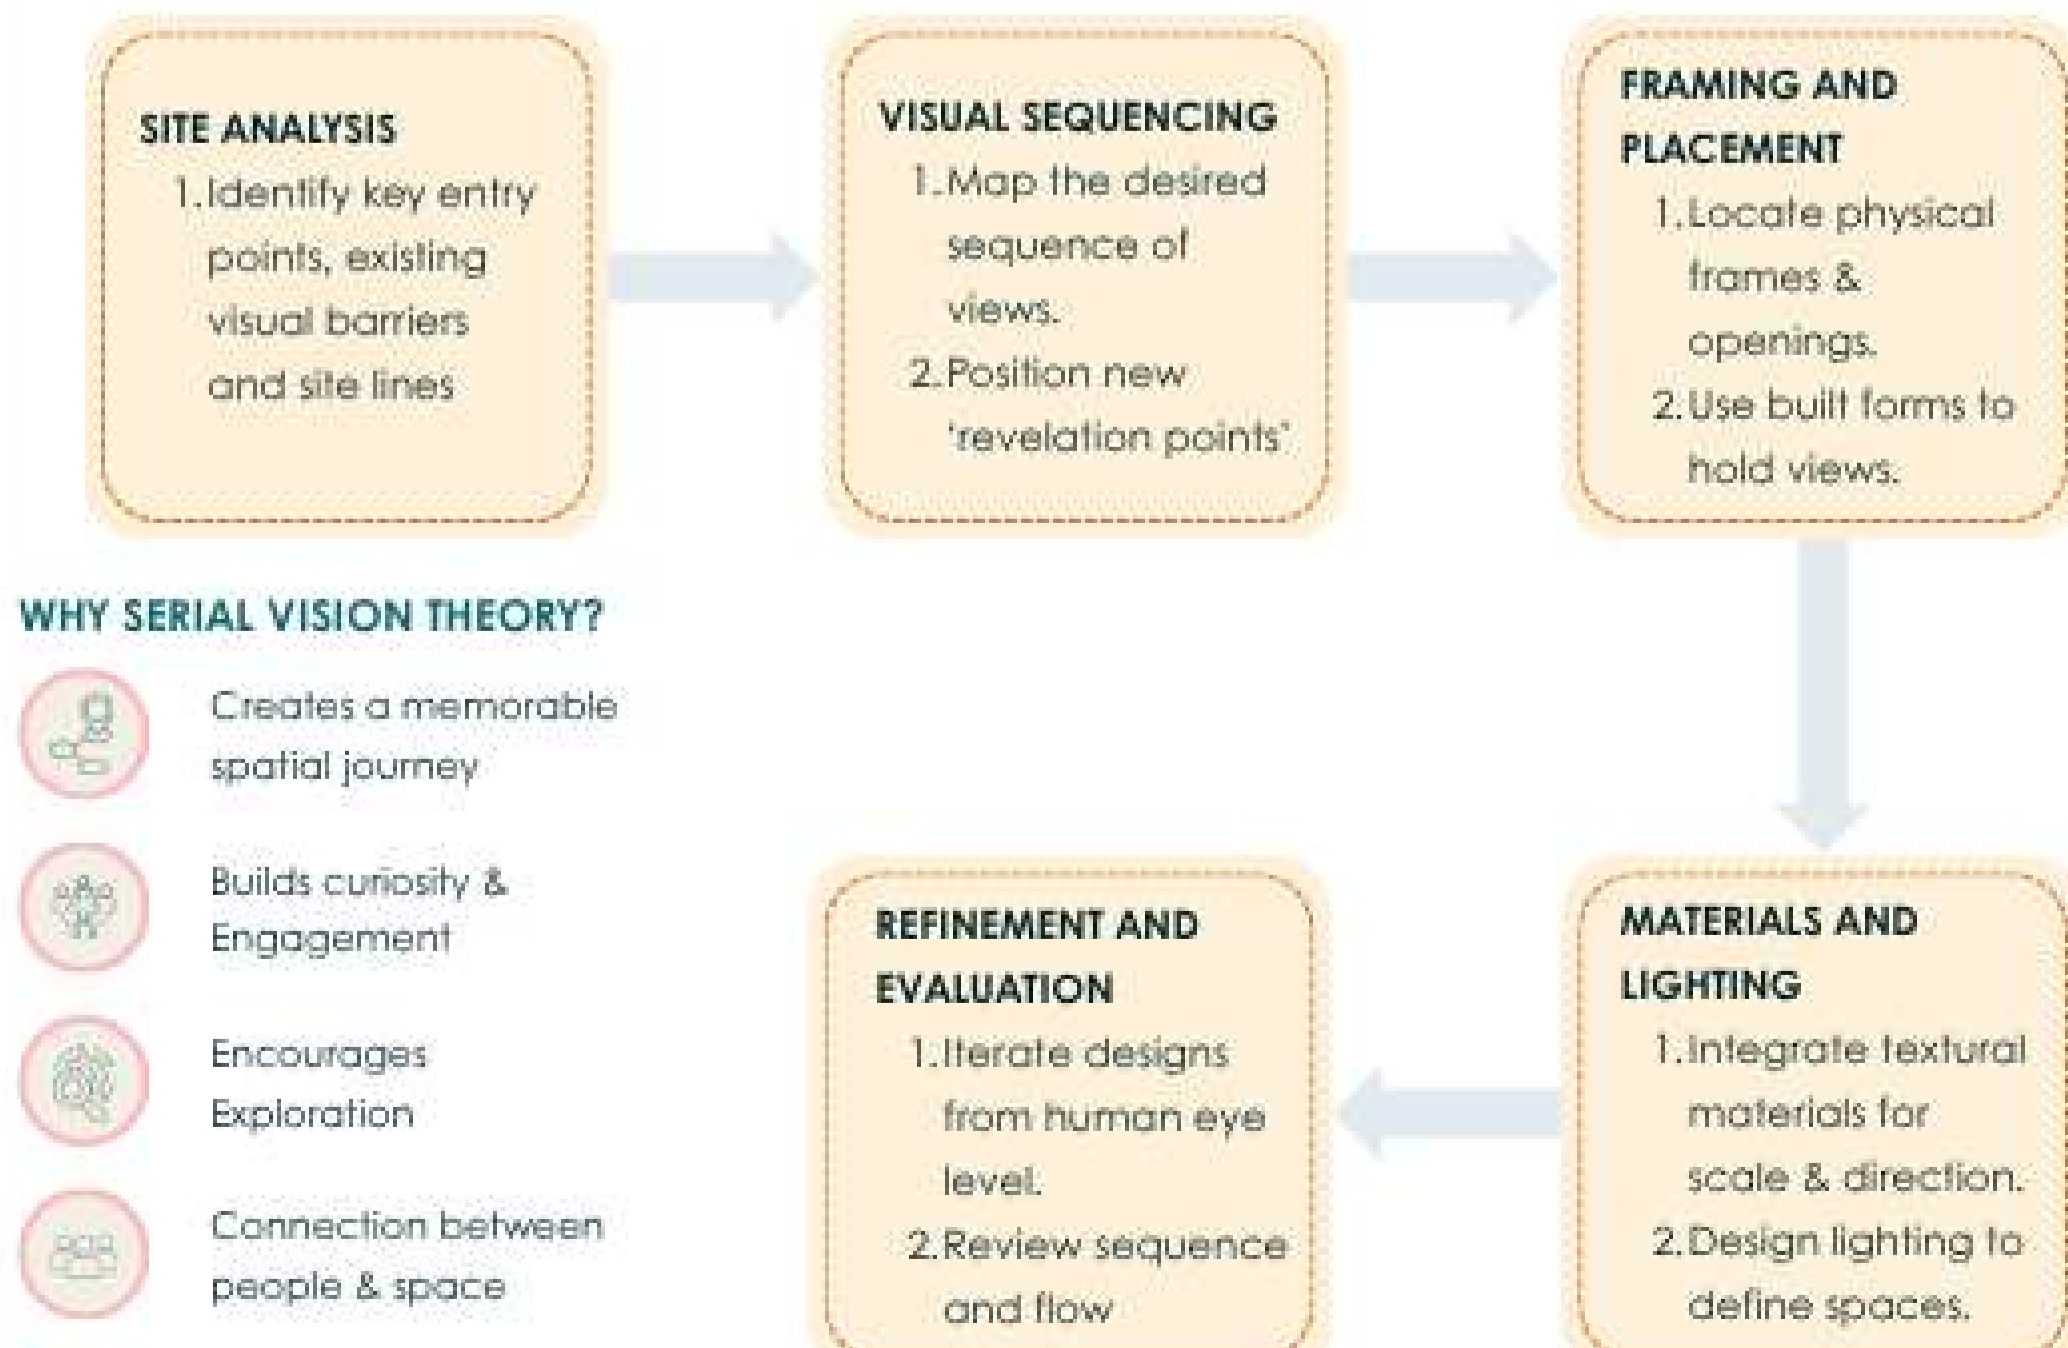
SITE ANALYSIS
1. Identify key entry points, existing visual barriers and site lines

VISUAL SEQUENCING
1. Map the desired sequence of views.
2. Position new 'revelation points'

FRAMING AND PLACEMENT
1. Locate physical frames & openings.
2. Use built forms to hold views.

WHY SERIAL VISION THEORY?

Creates a memorable spatial journey

Builds curiosity & Engagement

Encourages Exploration

Connection between people & space

MATERIALS AND LIGHTING
1. Integrate textural materials for scale & direction.
2. Design lighting to define spaces.

REFINEMENT AND EVALUATION
1. Iterate designs from human eye level.
2. Review sequence and flow